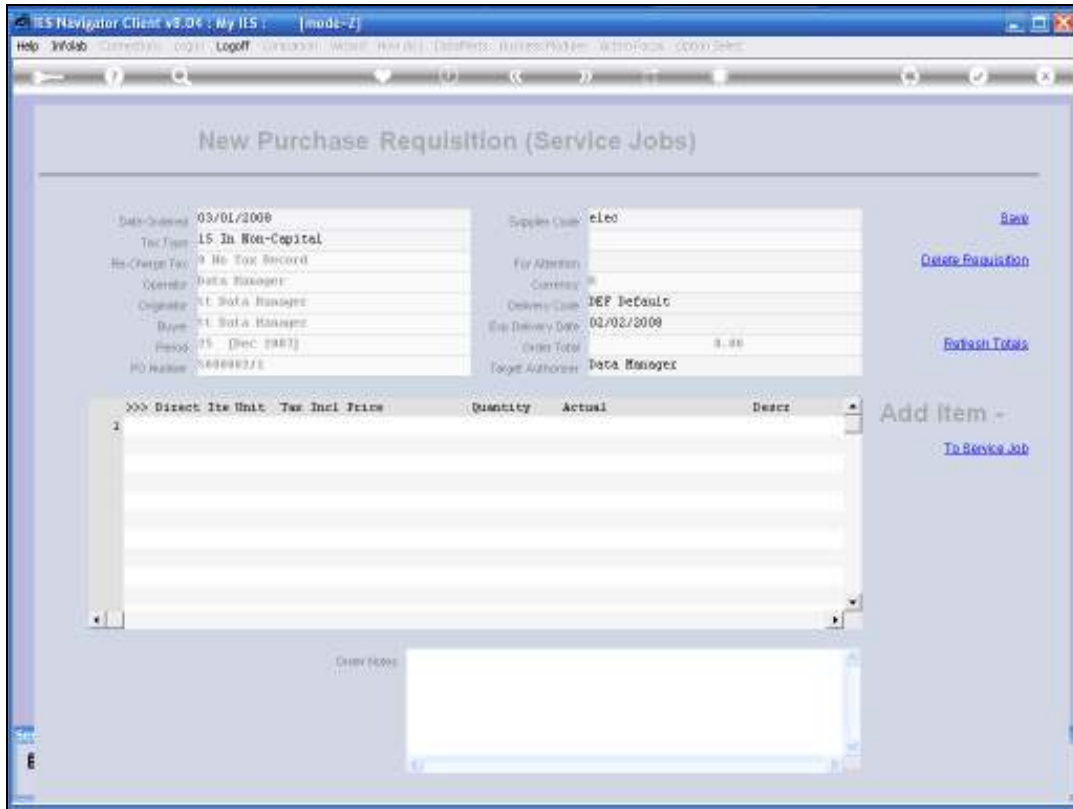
IES Navigator Client v8.04 : My IES : [mode-Z]

Help Infolab Connections Login Logoff Companion Wizard How do I DataMarts Business Modules Action Focus Option Select

New Purchase Requisition (Service Jobs)

Date Ordered 03/01/2008
Tax Type 15 In Non-Capital
Re-Charge Tax 0 No Tax Record
Operator Data Manager
Originator St Data Manager
Buyer St Data Manager
Period 25 [Dec 2007]
PO Number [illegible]

Supplier Code elec
For Attention
Currency 0
Delivery Code DEF Default
Exp Delivery Date 02/02/2008
Order Total 0.00
Target Authoriser Data Manager

Save
Delete Requisition
Refresh Totals

>>> Direct Ite Unit Tax Incl Price Quantity Actual Descr
1

Add Item -
To Service Job

Order Notes